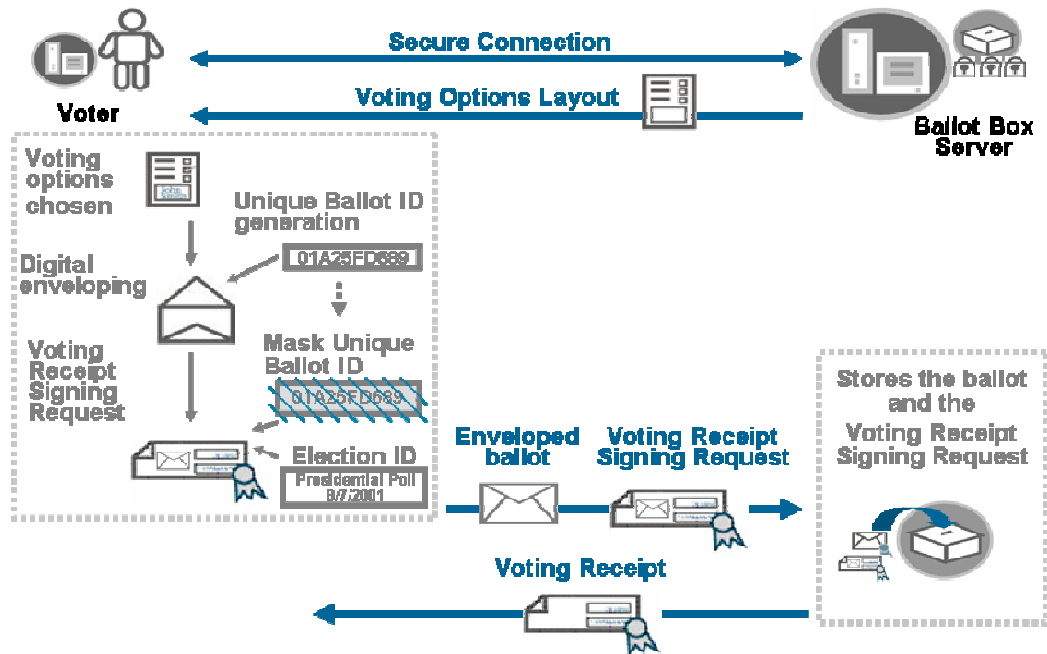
Secure Connection

Voter

Voting Options Layout

Ballot Box Server

Voting options chosen

Unique Ballot ID generation

01A25FD689

Digital enveloping

Mask Unique Ballot ID

01A25FD689

Voting Receipt Signing Request

Election ID

Presidential Poll 8/7/2001

Enveloped ballot

Voting Receipt Signing Request

Stores the ballot and the Voting Receipt Signing Request

Voting Receipt